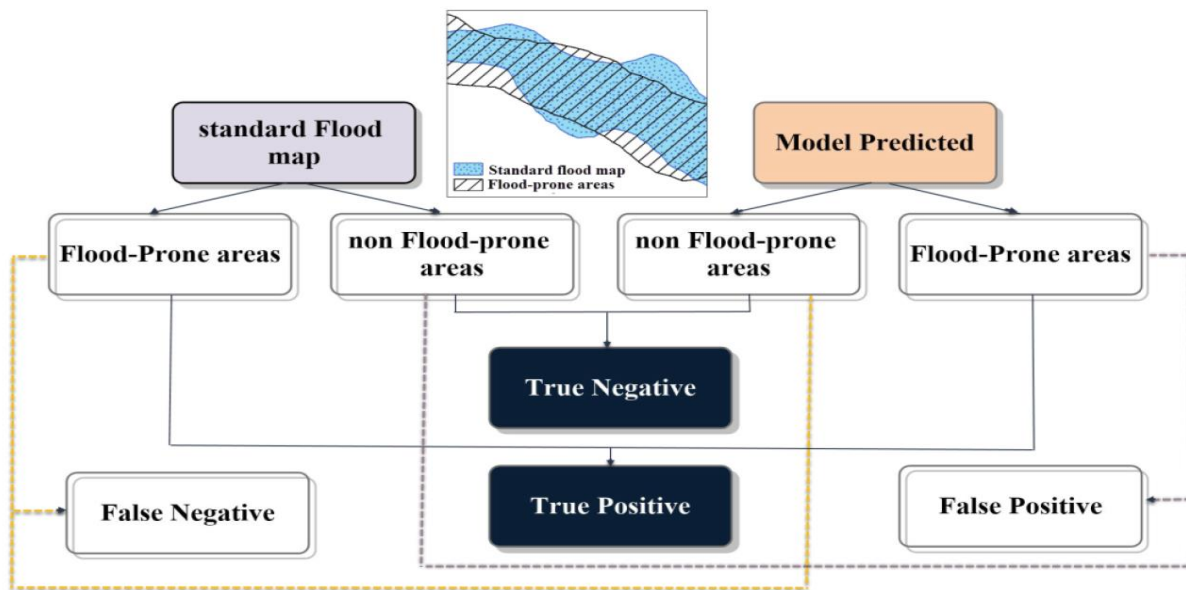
Standard flood map
Flood-prone areas

standard Flood map

Model Predicted

Flood-Prone areas

non Flood-prone areas

non Flood-prone areas

Flood-Prone areas

True Negative

True Positive

False Negative

False Positive